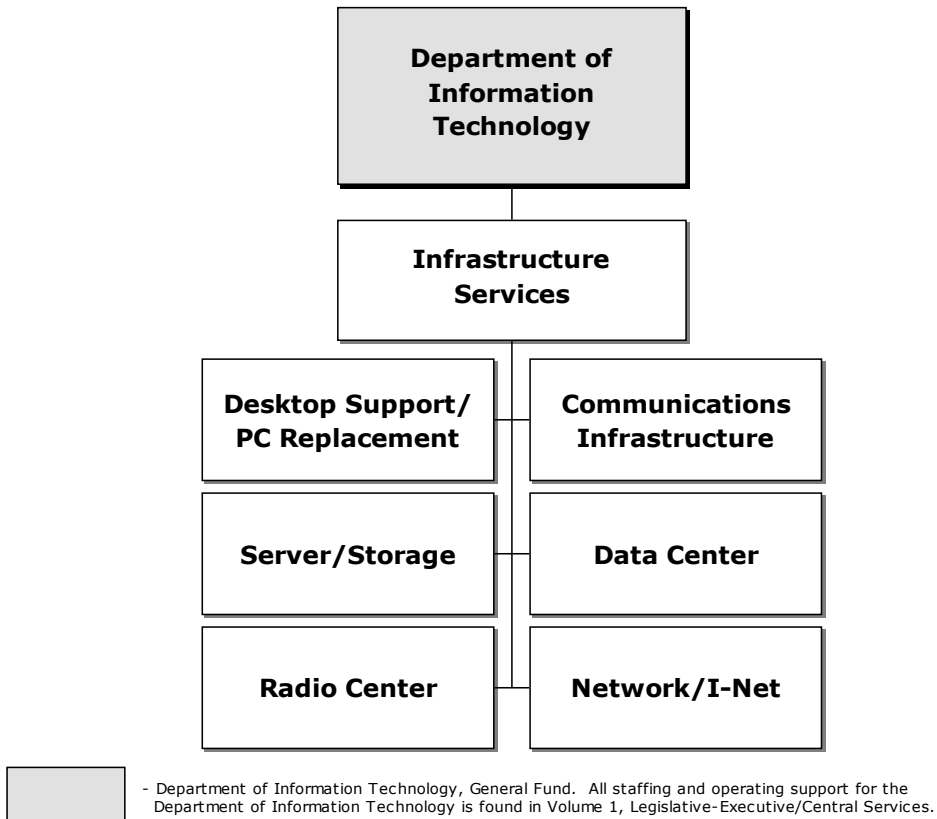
Department of Information Technology

Infrastructure Services

Desktop Support/ PC Replacement

Communications Infrastructure

Server/Storage

Data Center

Radio Center

Network/I-Net

- Department of Information Technology, General Fund. All staffing and operating support for the Department of Information Technology is found in Volume 1, Legislative-Executive/Central Services.